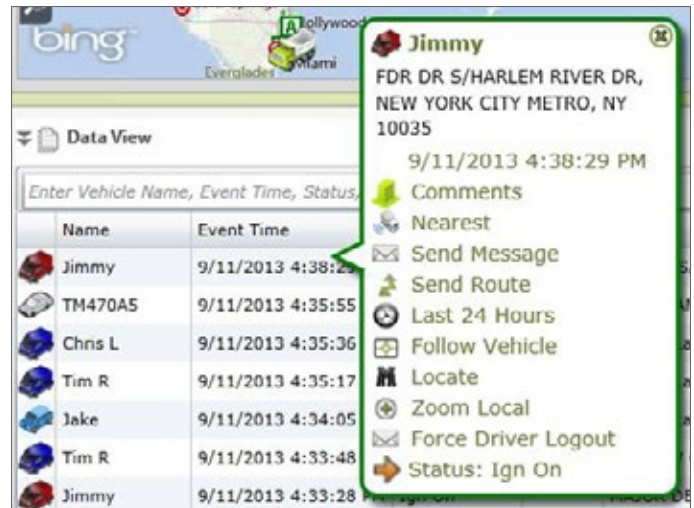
bing

Hollywood

Everglades

Miami

A

Data View

Enter Vehicle Name, Event Time, Status,

| Name | Event Time |
|---|---|
| Jimmy | 9/11/2013 4:38:2 |
| TM470A5 | 9/11/2013 4:35:55 |
| Chris L | 9/11/2013 4:35:36 |
| Tim R | 9/11/2013 4:35:17 |
| Jake | 9/11/2013 4:34:05 |
| Tim R | 9/11/2013 4:33:48 |
| Jimmy | 9/11/2013 4:33:28 |

Jimmy

FDR DR S/HARLEM RIVER DR, NEW YORK CITY METRO, NY 10035

9/11/2013 4:38:29 PM

Comments

Nearest

Send Message

Send Route

Last 24 Hours

Follow Vehicle

Locate

Zoom Local

Force Driver Logout

Status: Ign On